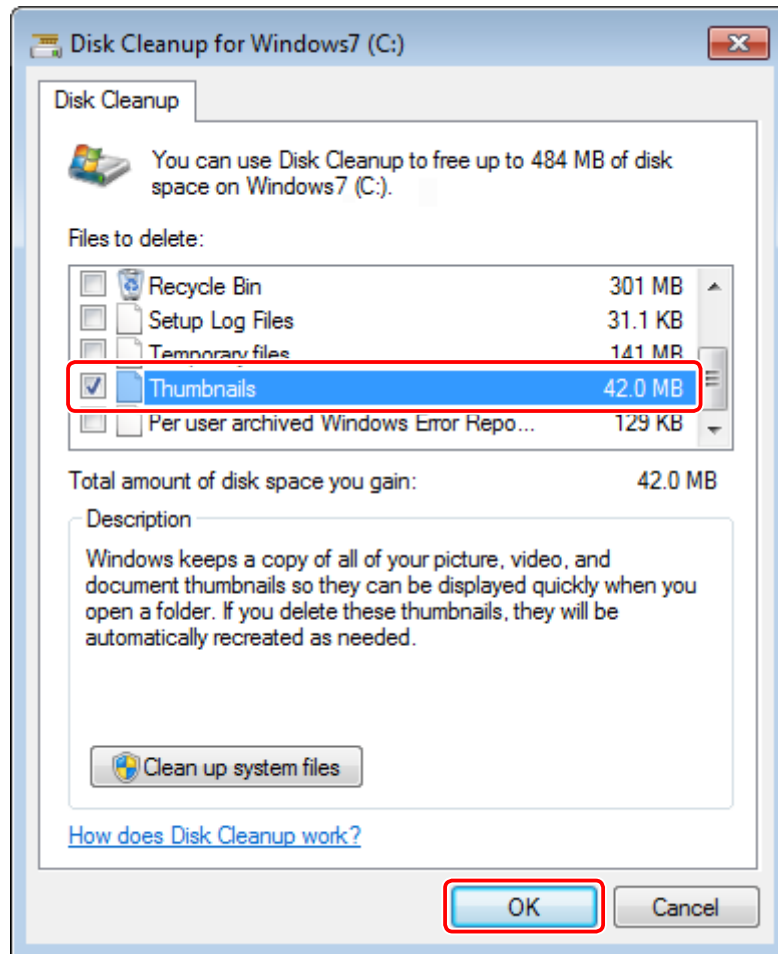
Disk Cleanup for Windows7 (C:)

Disk Cleanup

You can use Disk Cleanup to free up to 484 MB of disk space on Windows7 (C:).

Files to delete:

| | |
|---|---|
| Recycle Bin | 301 MB |
| Setup Log Files | 31.1 KB |
| Temporary files | 141 MB |
| Thumbnails | 42.0 MB |
| Per user archived Windows Error Repo... | 129 KB |

Total amount of disk space you gain: 42.0 MB

Description

Windows keeps a copy of all of your picture, video, and document thumbnails so they can be displayed quickly when you open a folder. If you delete these thumbnails, they will be automatically recreated as needed.

Clean up system files

How does Disk Cleanup work?

OK

Cancel